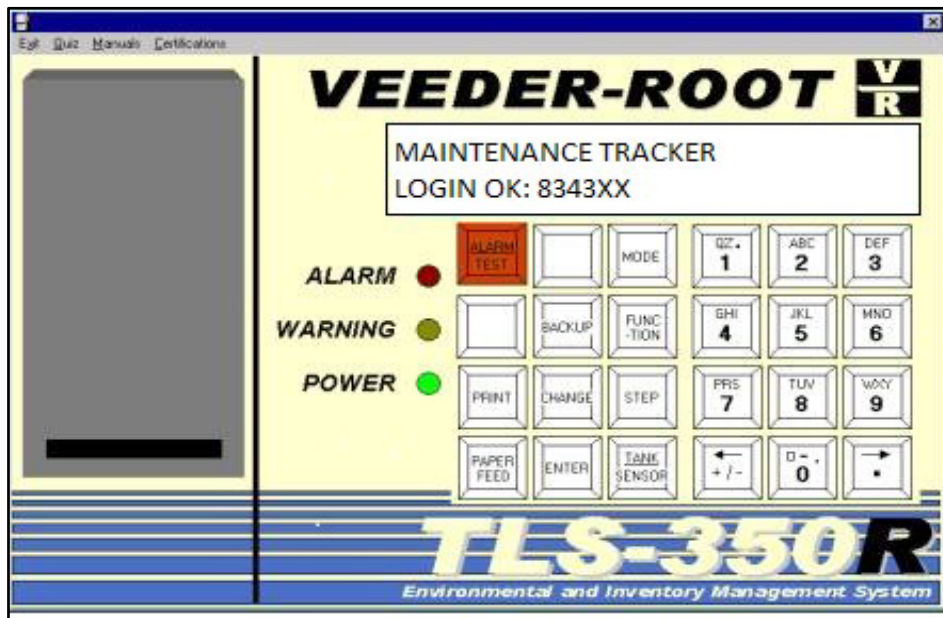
Exit Quiz Manuals Certifications

VEEDER-ROOT V R

MAINTENANCE TRACKER
LOGIN OK: 8343XX

ALARM
WARNING
POWER

ALARM TEST
MODE
QZ. 1
ABC 2
DEF 3
BACKUP
FUNC-TION
GHI 4
JKL 5
MNO 6
PRINT
CHANGE
STEP
PRS 7
TUV 8
WXY 9
PAPER FEED
ENTER
TANK SENSOR
← + / -
□ - . 0
→ •

TLS-350R
Environmental and Inventory Management System